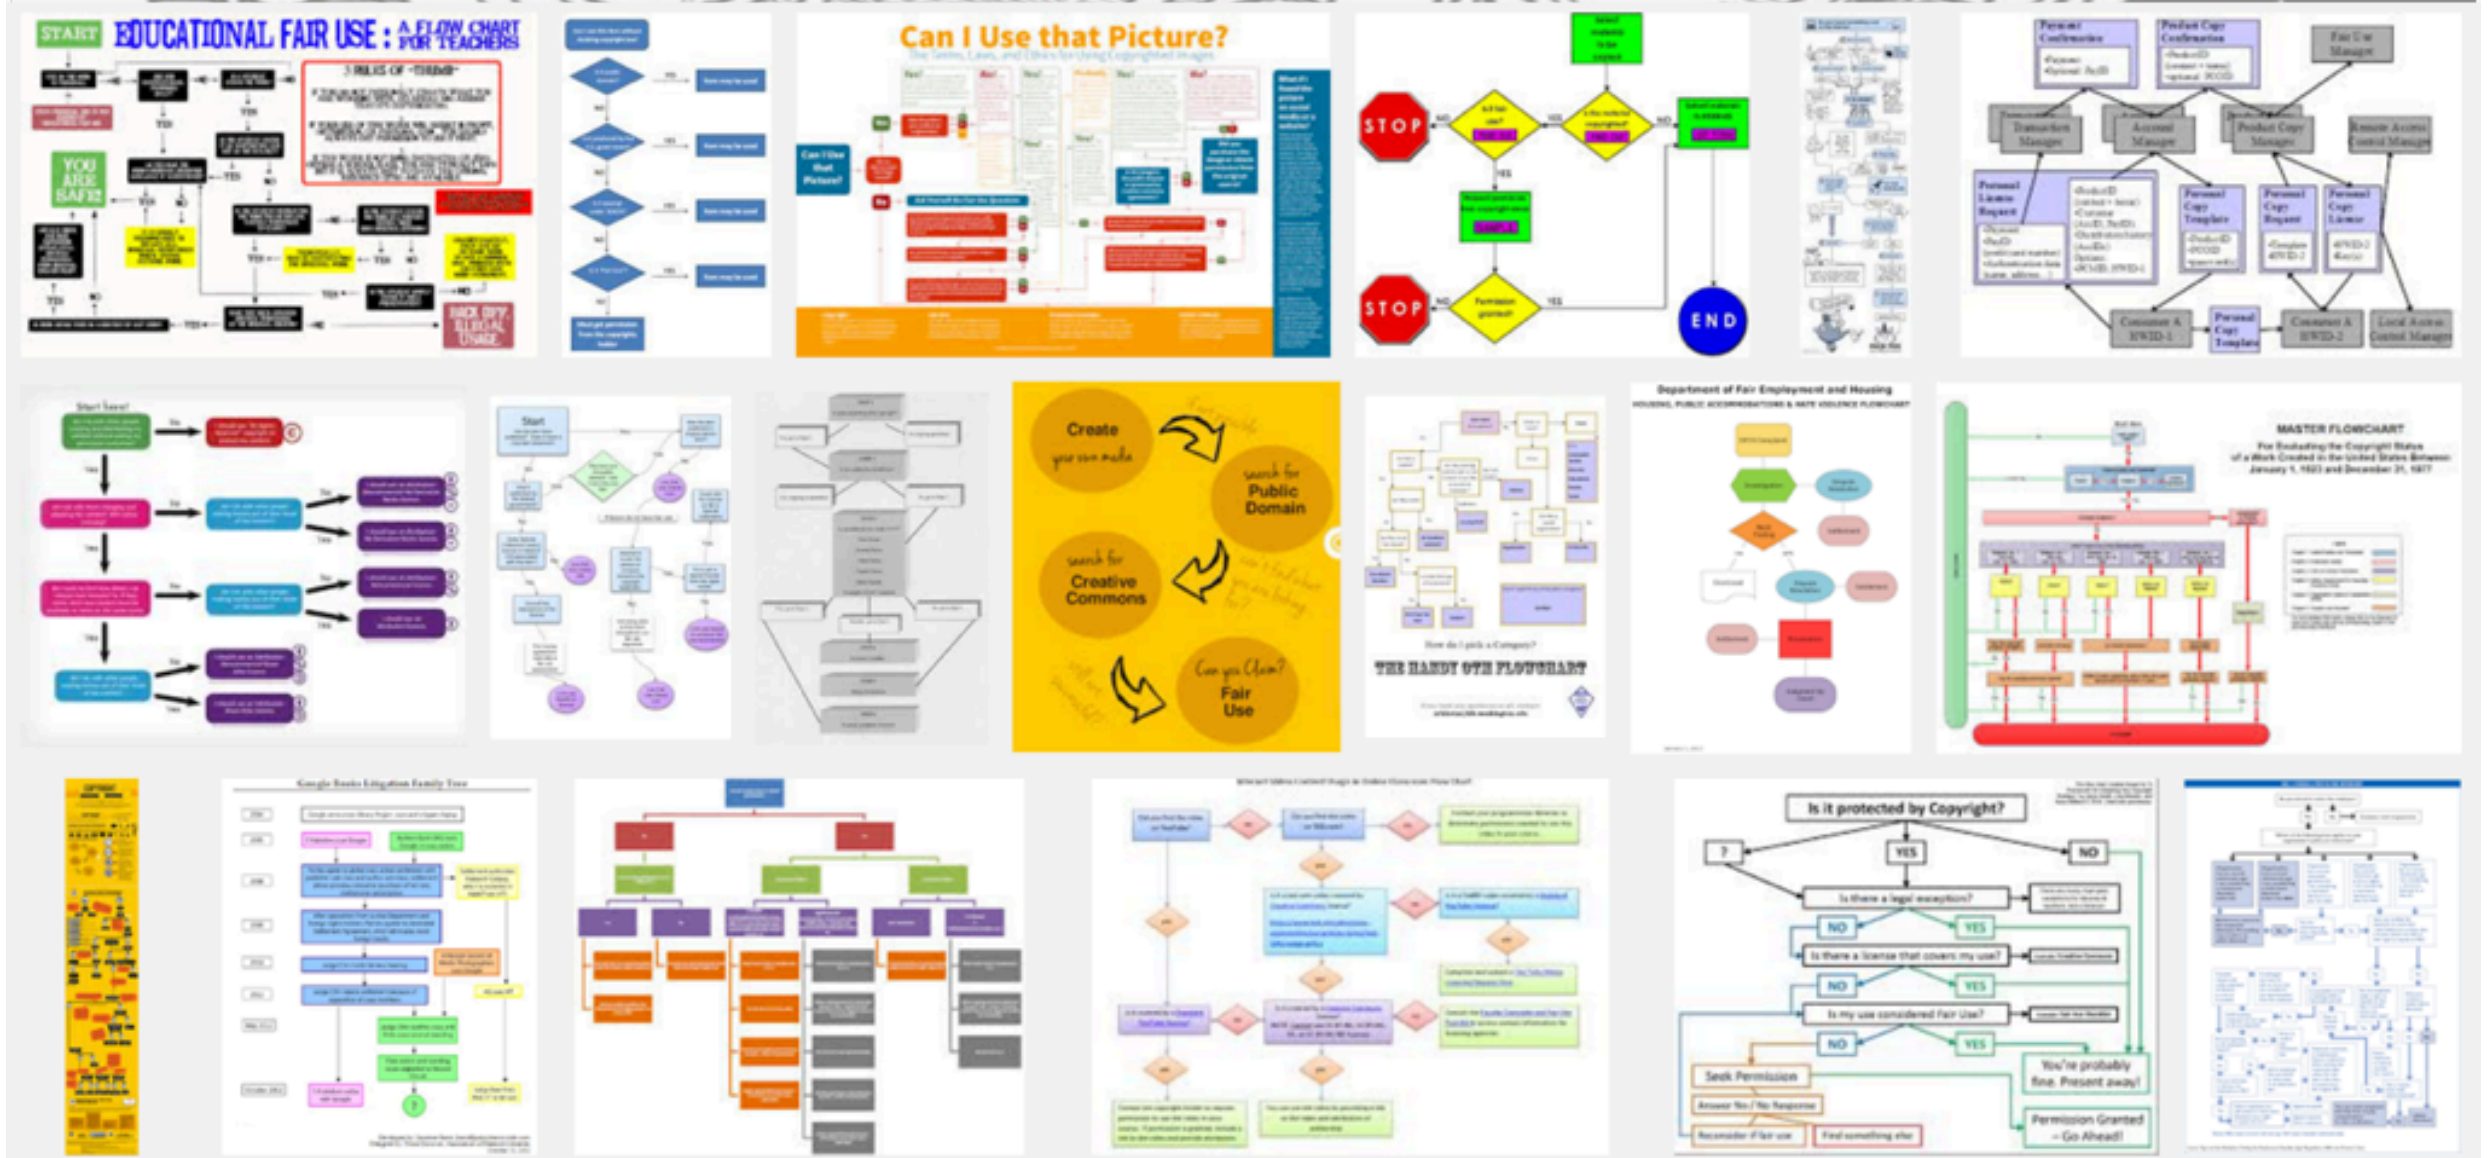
START EDUCATIONAL FAIR USE : A FLOW CHART FOR TEACHERS

3 RULES OF "THUMB"

YOU ARE SAFE!

BACK OFF! ILLEGAL USAGE

Can I Use that Picture?

Can I Use that Picture?

STOP

STOP

END

Start

Create your own media

search for Public Domain

search for Creative Commons

Can you Claim? Fair Use

THE HANDY OTH FLOWCHART

Department of Fair Employment and Housing

MASTER FLOWCHART

Google Books Litigation Family Tree

Is it protected by Copyright?

?

YES

NO

Is there a legal exception?

NO

YES

Is there a license that covers my use?

NO

YES

Is my use considered Fair Use?

NO

YES

Seek Permission

You're probably fine. Present away!

Answer No / No Response

Permission Granted – Go Ahead!

Reconsider if fair use

Find something else